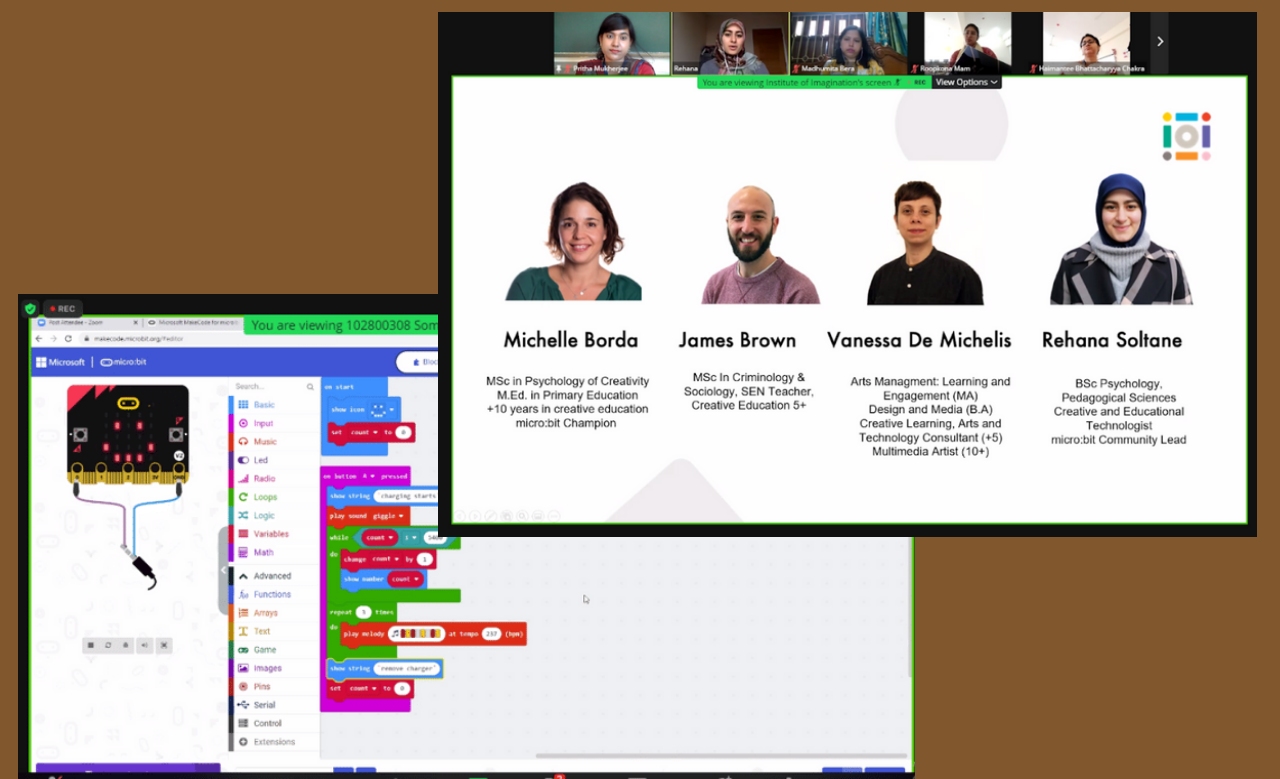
Pritha Mukherjee
Rehana
Madhumita Bera
Roopkona Mam
Haimantee Bhattacharyya Chakra

You are viewing Institute of Imagination's screen
REC
View Options

Michelle Borda
MSc in Psychology of Creativity
M.Ed. in Primary Education
+10 years in creative education
micro:bit Champion

James Brown
MSc In Criminology & Sociology, SEN Teacher, Creative Education 5+

Vanessa De Michelis
Arts Managment: Learning and Engagement (MA)
Design and Media (B.A)
Creative Learning, Arts and Technology Consultant (+5)
Multimedia Artist (10+)

Rehana Soltane
BSc Psychology, Pedagogical Sciences
Creative and Educational Technologist
micro:bit Community Lead

REC
You are viewing 102800308 Som
Post-Attendee - Zoom
Microsoft MakeCode for micro:bit
makecode.microbit.org/#editor
Microsoft | micro:bit
Bloc

Search...
Basic
Input
Music
Led
Radio
Loops
Logic
Variables
Math
Advanced
Functions
Arrays
Text
Game
Images
Pins
Serial
Control
Extensions

on start
show icon
set count to 0
on button A pressed
show string "charging starts"
play sound giggle
while count ≤ 5000
do
change count by 1
show number count
repeat 5 times
do
play melody at tempo 257 (bpm)
show string "remove charger"
set count to 0